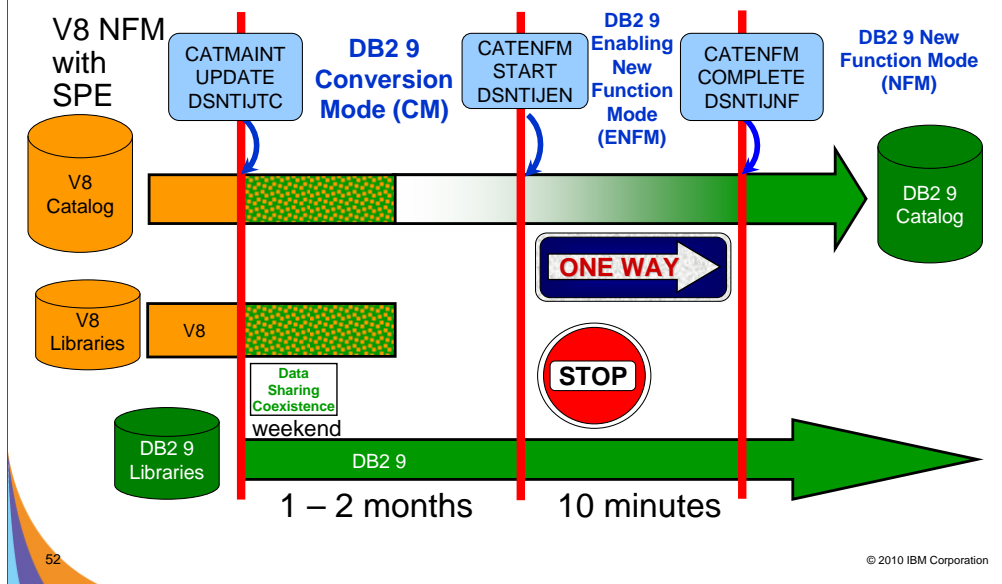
V8 NFM with SPE

CATMAINT UPDATE DSNTIJTC

DB2 9 Conversion Mode (CM)

CATENFM START DSNTIJEN

DB2 9 Enabling New Function Mode (ENFM)

CATENFM COMPLETE DSNTIJNF

DB2 9 New Function Mode (NFM)

V8 Catalog

DB2 9 Catalog

ONE WAY

V8 Libraries

V8

STOP

Data Sharing Coexistence

weekend

DB2 9 Libraries

DB2 9

1 – 2 months

10 minutes

52

© 2010 IBM Corporation